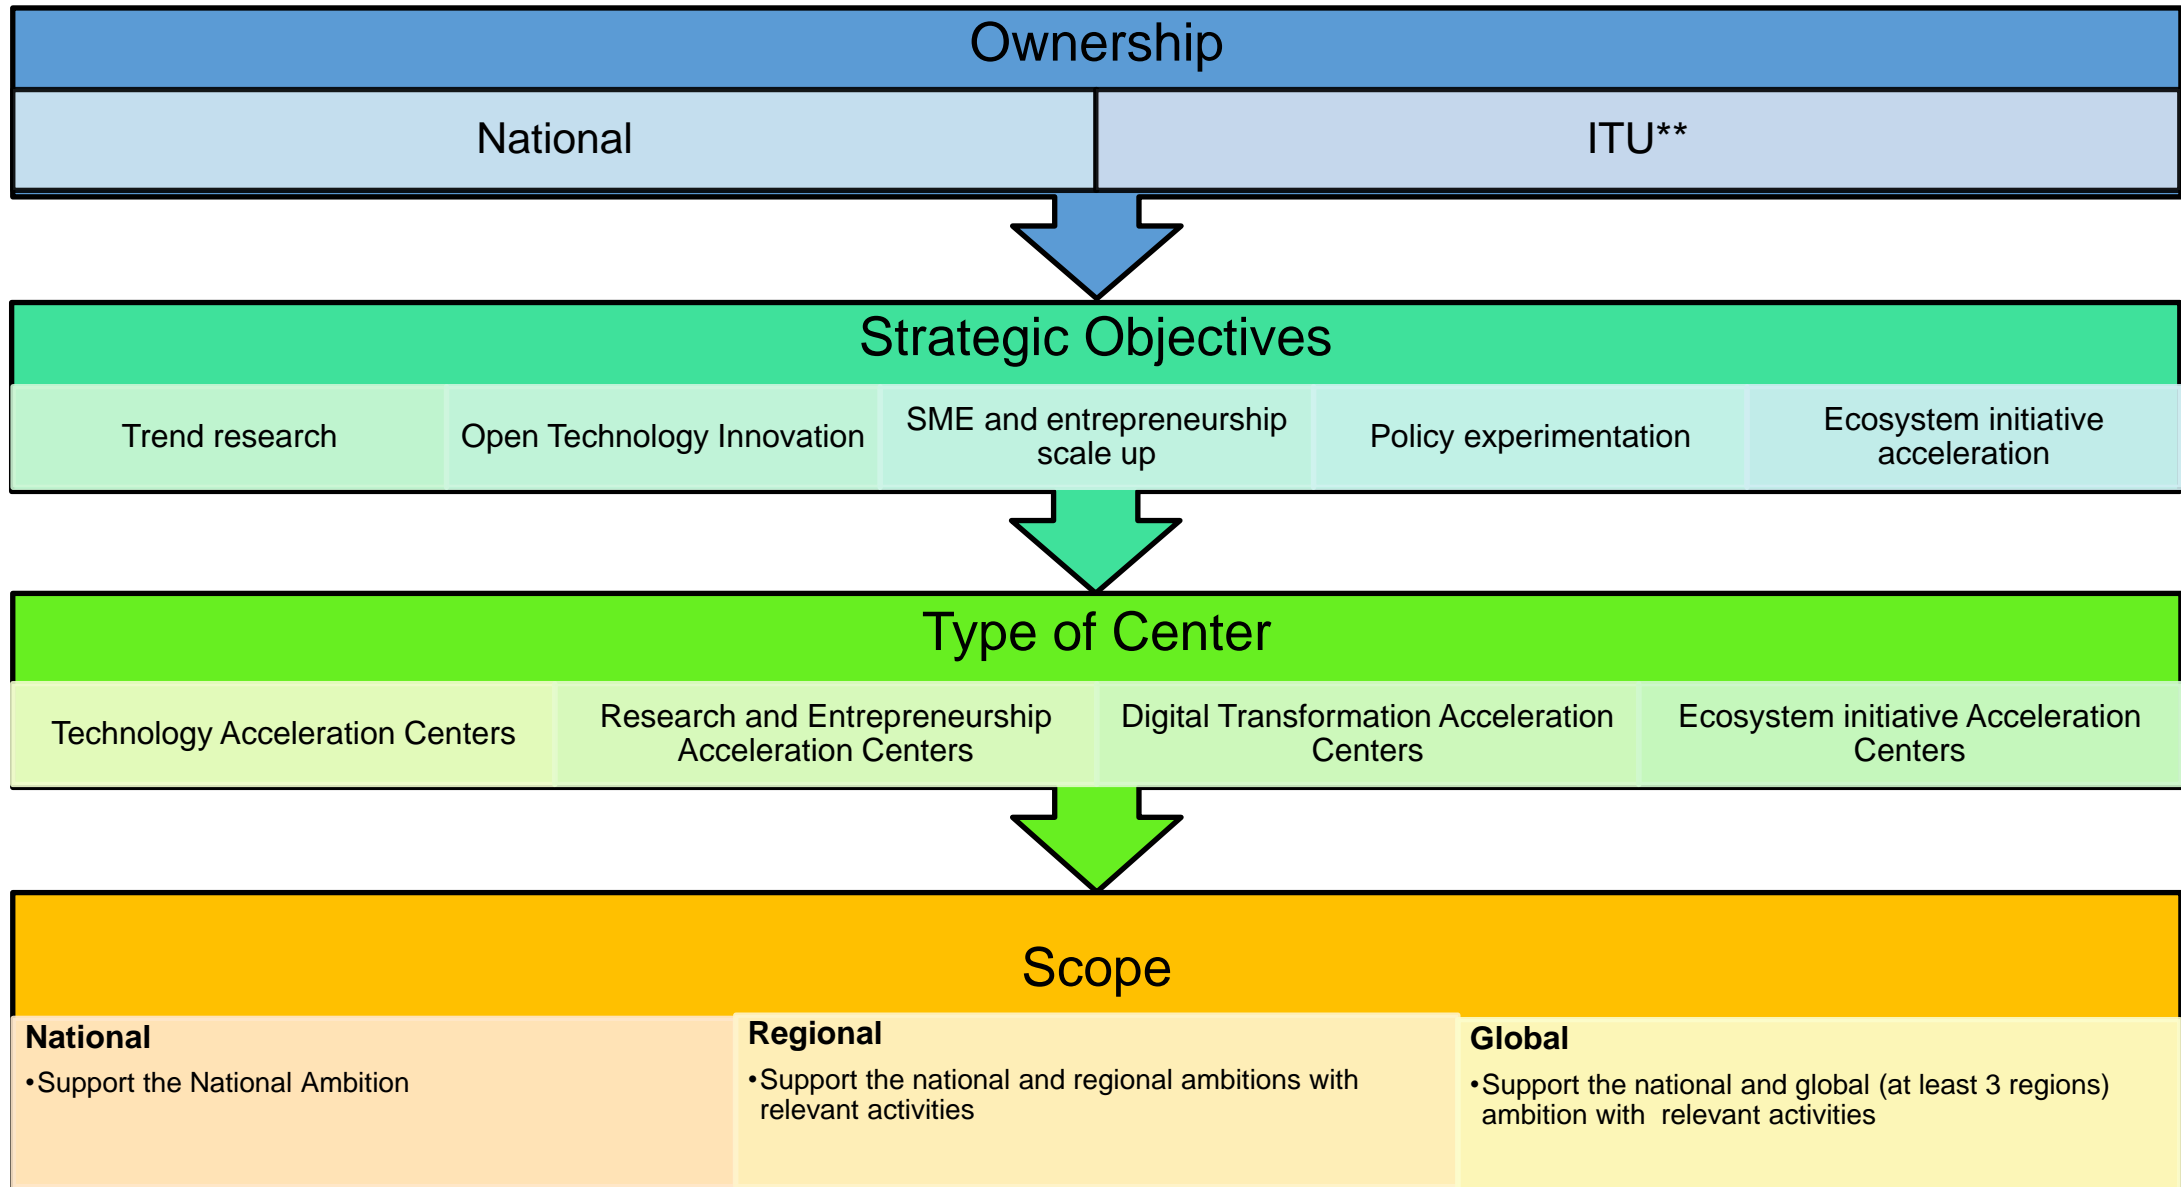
Ownership

| National | ITU** |
|---|---|

Strategic Objectives

| Trend research | Open Technology Innovation | SME and entrepreneurship scale up | Policy experimentation | Ecosystem initiative acceleration |
|---|---|---|---|---|

Type of Center

| Technology Acceleration Centers | Research and Entrepreneurship Acceleration Centers | Digital Transformation Acceleration Centers | Ecosystem initiative Acceleration Centers |
|---|---|---|---|

Scope

**National**
•Support the National Ambition

**Regional**
•Support the national and regional ambitions with relevant activities

**Global**
•Support the national and global (at least 3 regions) ambition with relevant activities